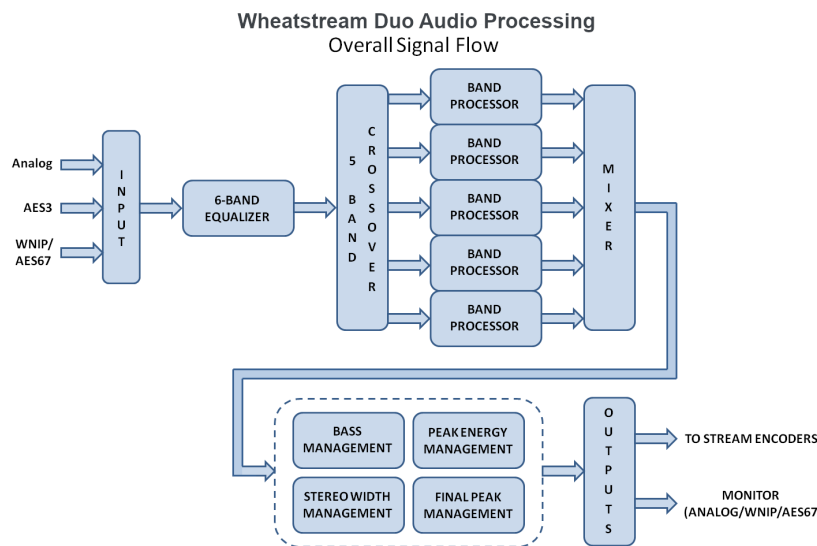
Wheatstream Duo Audio Processing
Overall Signal Flow

Analog

AES3

WNIP/
AES67

INPUT

6-BAND
EQUALIZER

5 BAND CROSSOVER

BAND
PROCESSOR

BAND
PROCESSOR

BAND
PROCESSOR

BAND
PROCESSOR

BAND
PROCESSOR

MIXER

BASS
MANAGEMENT

PEAK ENERGY
MANAGEMENT

STEREO WIDTH
MANAGEMENT

FINAL PEAK
MANAGEMENT

OUTPUTS

TO STREAM ENCODERS

MONITOR
(ANALOG/WNIP/AES67